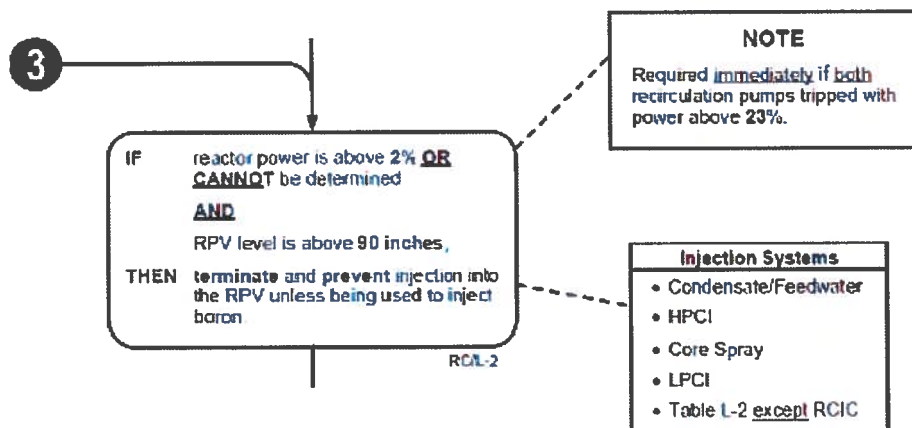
3

NOTE

Required immediately if both recirculation pumps tripped with power above 23%.

IF reactor power is above 2% OR CANNOT be determined

AND

RPV level is above 90 inches,

THEN terminate and prevent injection into the RPV unless being used to inject boron

RC/L-2

Injection Systems

- Condensate/Feedwater
- HPCI
- Core Spray
- LPCI
- Table L-2 except RCIC